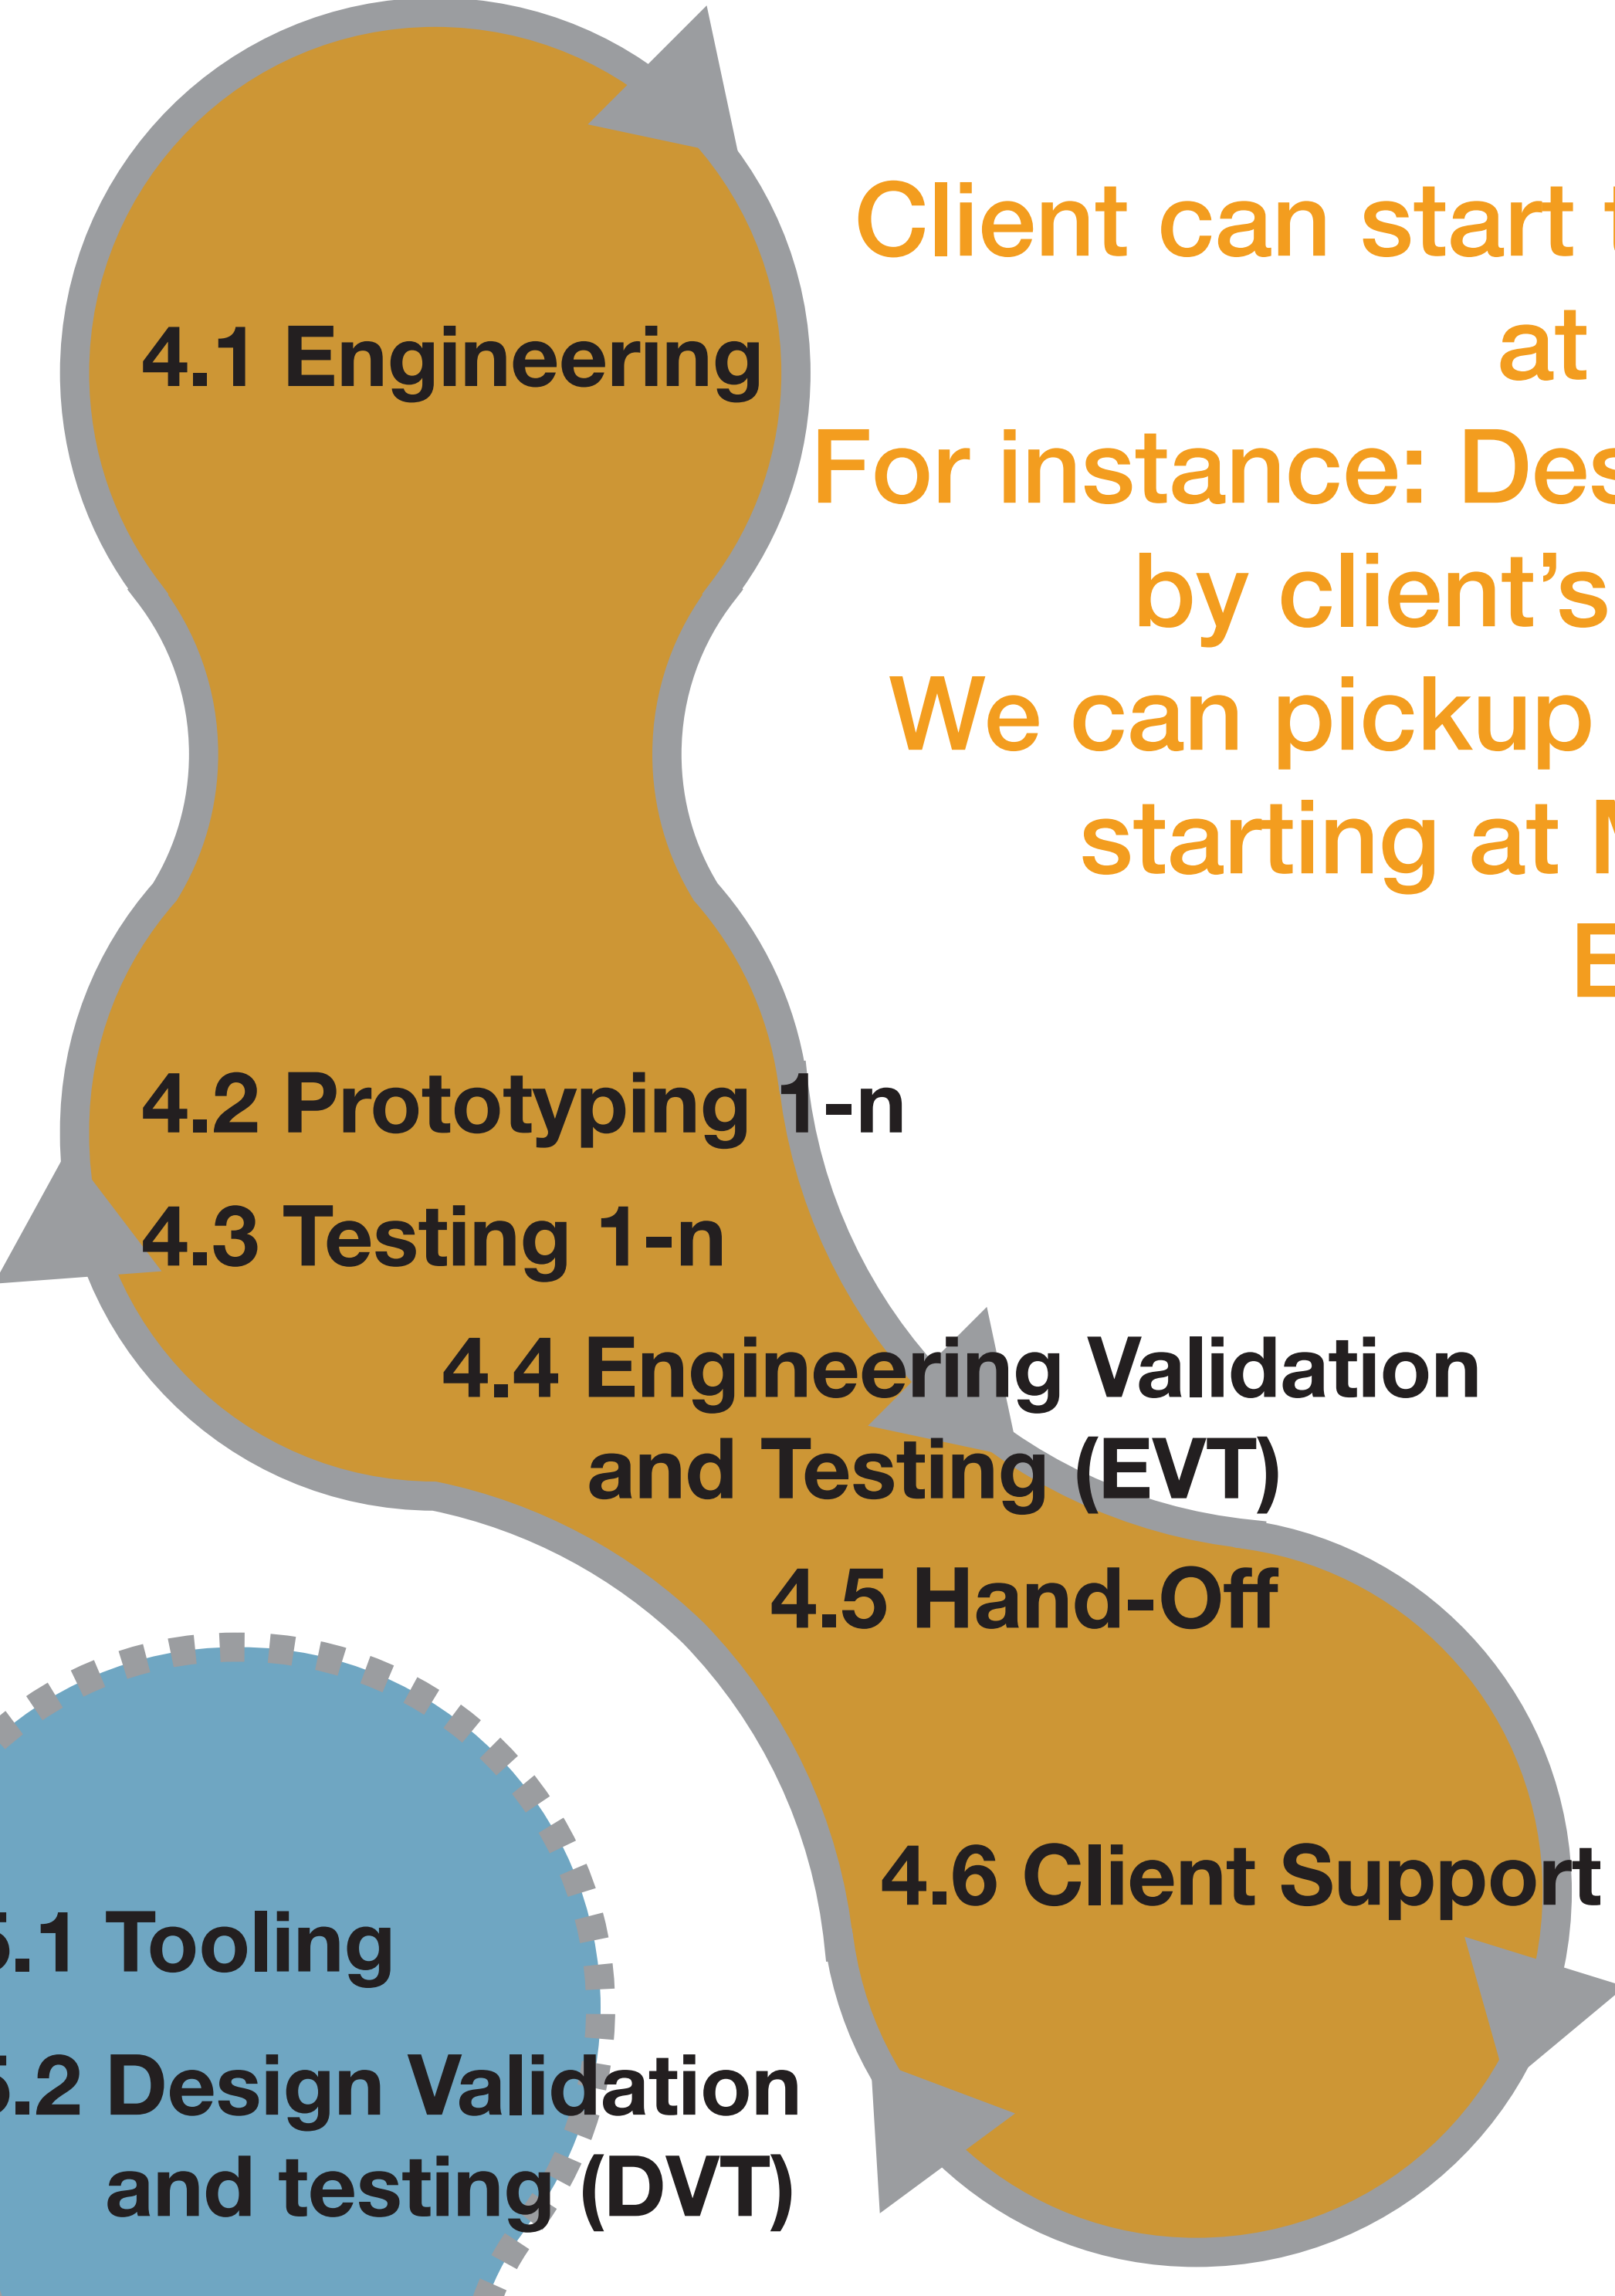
4.1 Engineering

Client can start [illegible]
at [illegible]
For instance: Des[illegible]
by client's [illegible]
We can pickup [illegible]
starting at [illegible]
E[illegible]

4.2 Prototyping 1-n

4.3 Testing 1-n

4.4 Engineering Validation and Testing (EVT)

4.5 Hand-Off

4.6 Client Support

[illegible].1 Tooling

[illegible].2 Design Validation and testing (DVT)